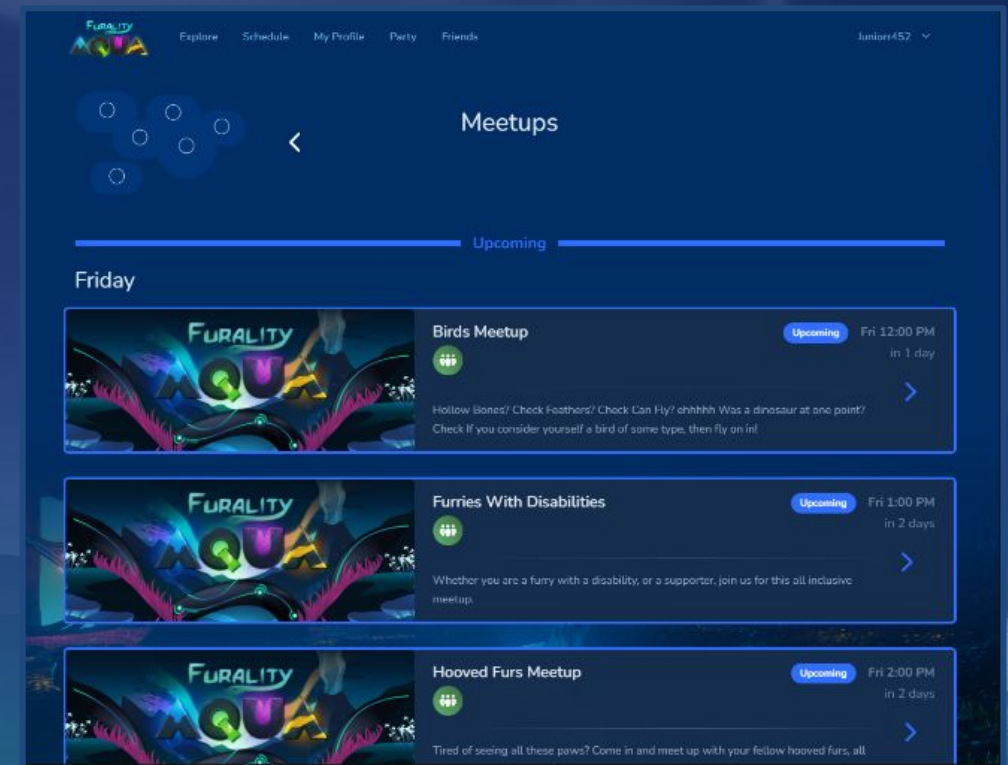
FURALITY AQUA

Explore Schedule My Profile Party Friends

Juniorr452

Meetups

Upcoming

Friday

FURALITY AQUA

Birds Meetup

Upcoming

Fri 12:00 PM
in 1 day

Hollow Bones? Check Feathers? Check Can Fly? ohhhhh Was a dinosaur at one point? Check If you consider yourself a bird of some type, then fly on in!

FURALITY AQUA

Furries With Disabilities

Upcoming

Fri 1:00 PM
in 2 days

Whether you are a furry with a disability, or a supporter, join us for this all inclusive meetup.

FURALITY AQUA

Hooved Furs Meetup

Upcoming

Fri 2:00 PM
in 2 days

Tired of seeing all these paws? Come in and meet up with your fellow hooved furs, all